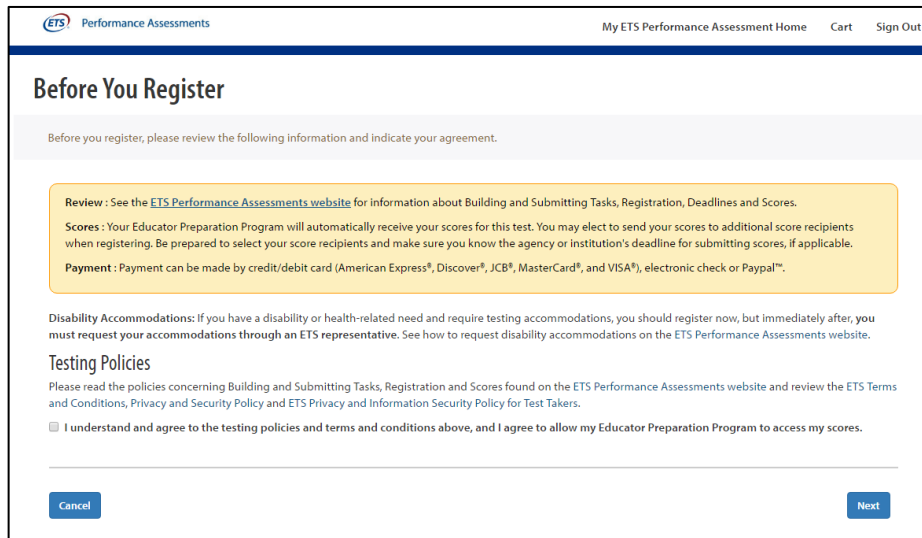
ETS Performance Assessments

My ETS Performance Assessment Home Cart Sign Out

Before You Register

Before you register, please review the following information and indicate your agreement.

Review : See the ETS Performance Assessments website for information about Building and Submitting Tasks, Registration, Deadlines and Scores.

Scores : Your Educator Preparation Program will automatically receive your scores for this test. You may elect to send your scores to additional score recipients when registering. Be prepared to select your score recipients and make sure you know the agency or institution's deadline for submitting scores, if applicable.

Payment : Payment can be made by credit/debit card (American Express®, Discover®, JCB®, MasterCard®, and VISA®), electronic check or Paypal™.

Disability Accommodations: If you have a disability or health-related need and require testing accommodations, you should register now, but immediately after, you must request your accommodations through an ETS representative. See how to request disability accommodations on the ETS Performance Assessments website.

Testing Policies

Please read the policies concerning Building and Submitting Tasks, Registration and Scores found on the ETS Performance Assessments website and review the ETS Terms and Conditions, Privacy and Security Policy and ETS Privacy and Information Security Policy for Test Takers.

I understand and agree to the testing policies and terms and conditions above, and I agree to allow my Educator Preparation Program to access my scores.

Cancel

Next